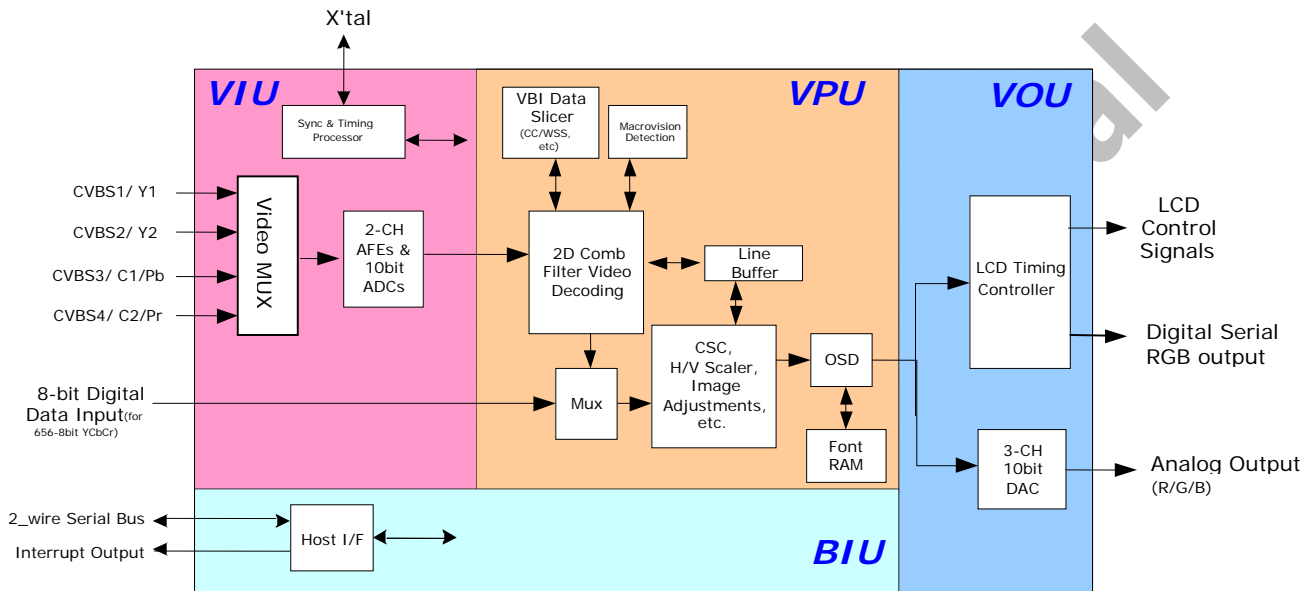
X'tal

VIU

Sync & Timing Processor

VPU

VBI Data Slicer (CC/WSS, etc)

Macrovision Detection

VOU

CVBS1/ Y1

CVBS2/ Y2

CVBS3/ C1/Pb

CVBS4/ C2/Pr

Video MUX

2-CH AFEs & 10bit ADCs

2D Comb Filter Video Decoding

Line Buffer

LCD Timing Controller

LCD Control Signals

Digital Serial RGB output

CSC, H/V Scaler, Image Adjustments, etc.

OSD

8-bit Digital Data Input(for 656-8bit YCbCr)

Mux

Font RAM

3-CH 10bit DAC

Analog Output (R/G/B)

2_wire Serial Bus

Interrupt Output

Host I/F

BIU

al